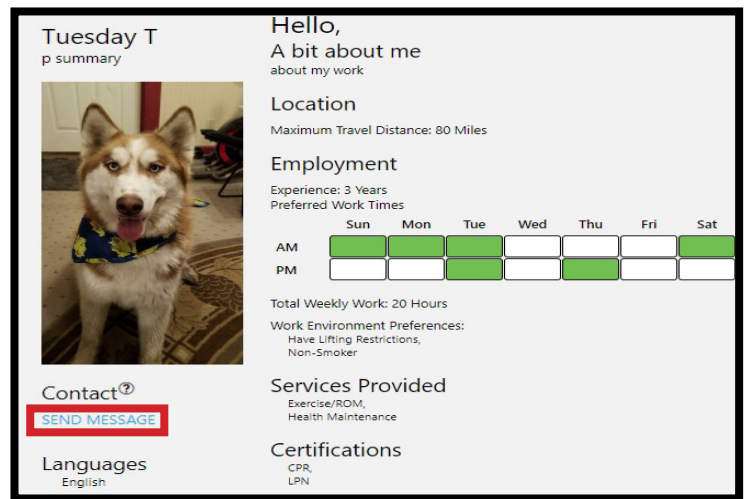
Tuesday T
p summary

Contact
SEND MESSAGE

Languages
English

Hello,
A bit about me
about my work

Location
Maximum Travel Distance: 80 Miles

Employment
Experience: 3 Years
Preferred Work Times

| | Sun | Mon | Tue | Wed | Thu | Fri | Sat |
|---|---|---|---|---|---|---|---|
| AM | | | | | | | |
| PM | | | | | | | |

Total Weekly Work: 20 Hours

Work Environment Preferences:
Have Lifting Restrictions,
Non-Smoker

Services Provided
Exercise/ROM,
Health Maintenance

Certifications
CPR,
LPN